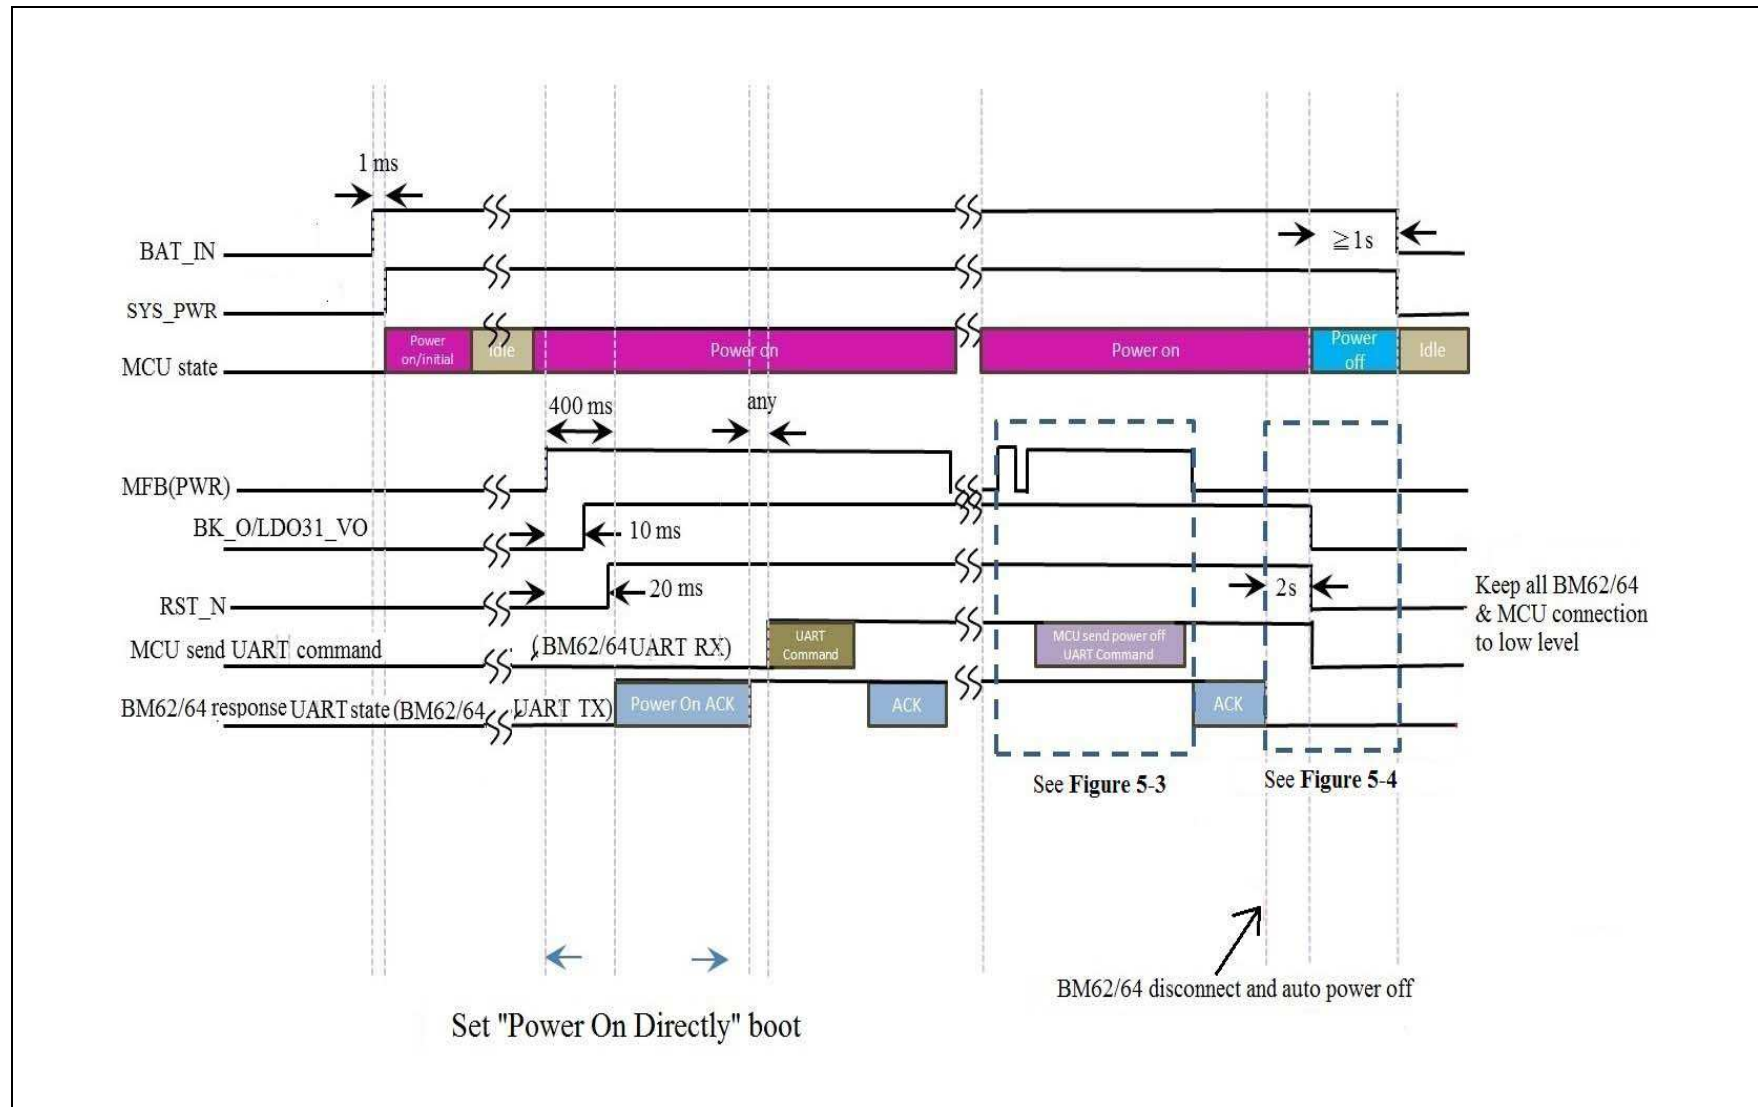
1 ms

BAT_IN

$\geq 1s$

SYS_PWR

MCU state

Power on/initial

Idle

Power on

Power on

Power off

Idle

400 ms

any

MFB(PWR)

BK_O/LDO31_VO

10 ms

RST_N

20 ms

2s

Keep all BM62/64 & MCU connection to low level

MCU send UART command

(BM62/64UART RX)

UART Command

MCU send power off UART Command

BM62/64 response UART state (BM62/64 UART TX)

Power On ACK

ACK

ACK

See **Figure 5-3**

See **Figure 5-4**

BM62/64 disconnect and auto power off

Set "Power On Directly" boot